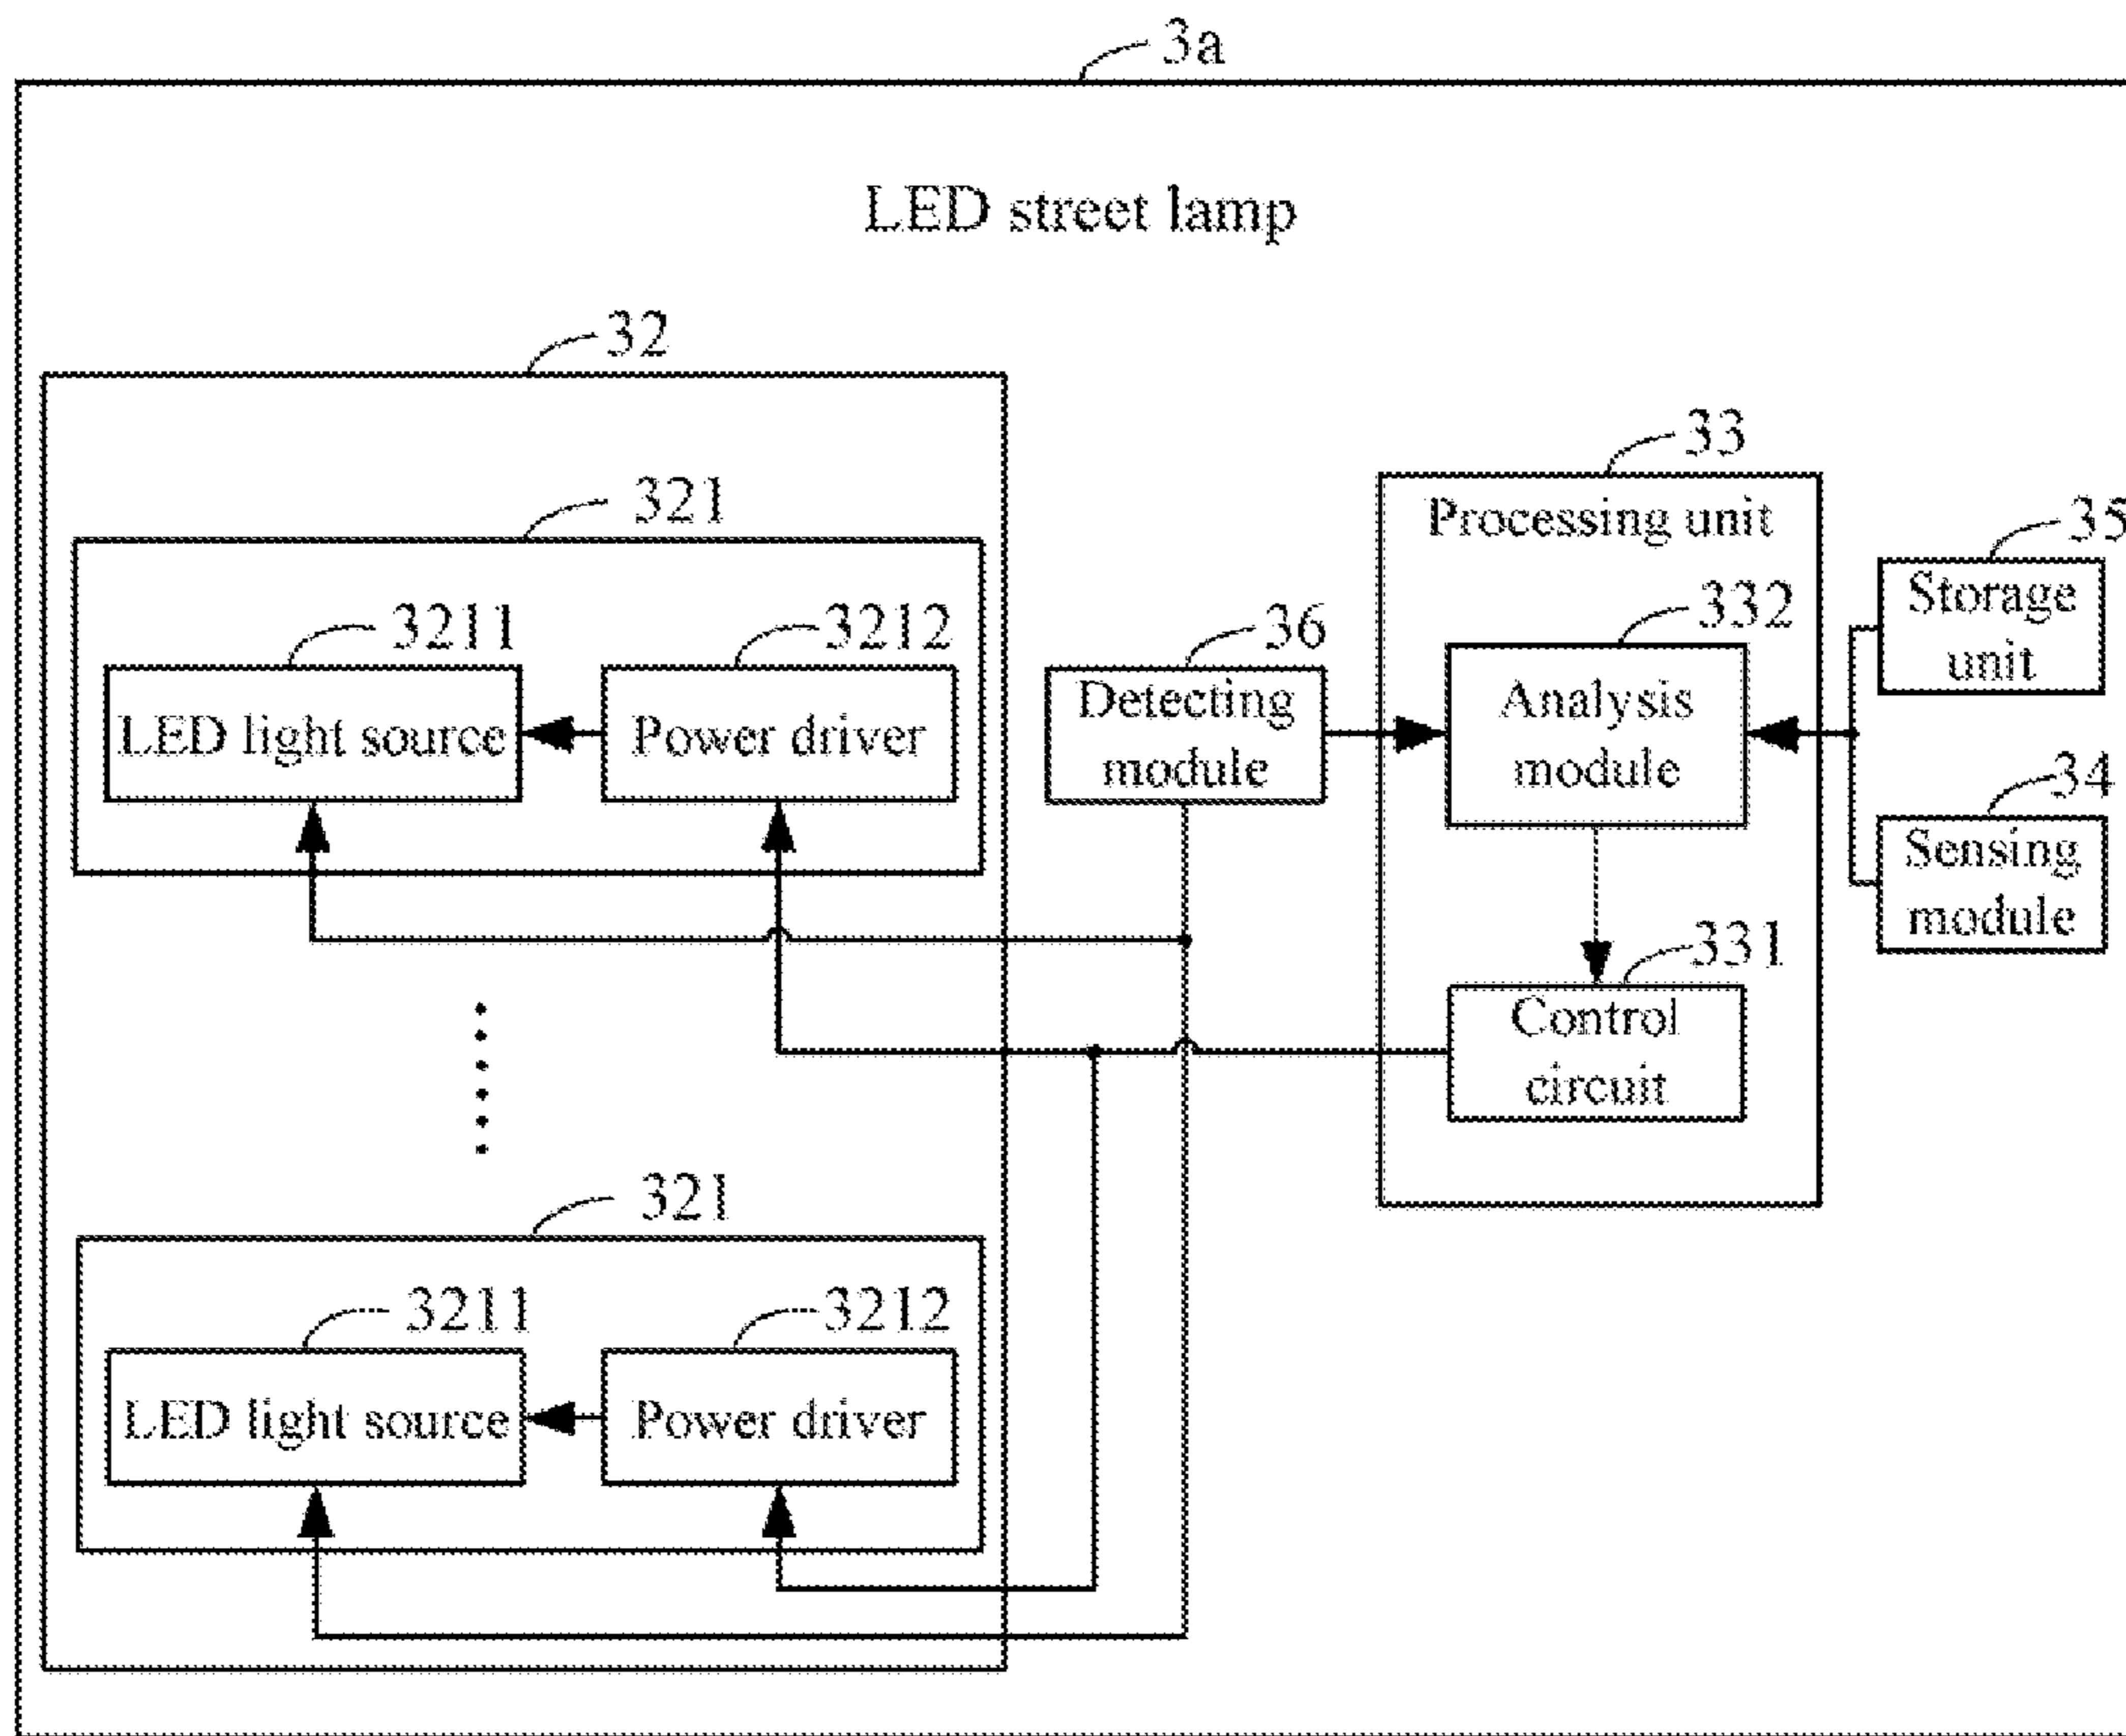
3a

LED street lamp

32

321

3211

LED light source

3212

Power driver

36

Detecting module

33

Processing unit

332

Analysis module

331

Control circuit

35

Storage unit

34

Sensing module

321

3211

LED light source

3212

Power driver